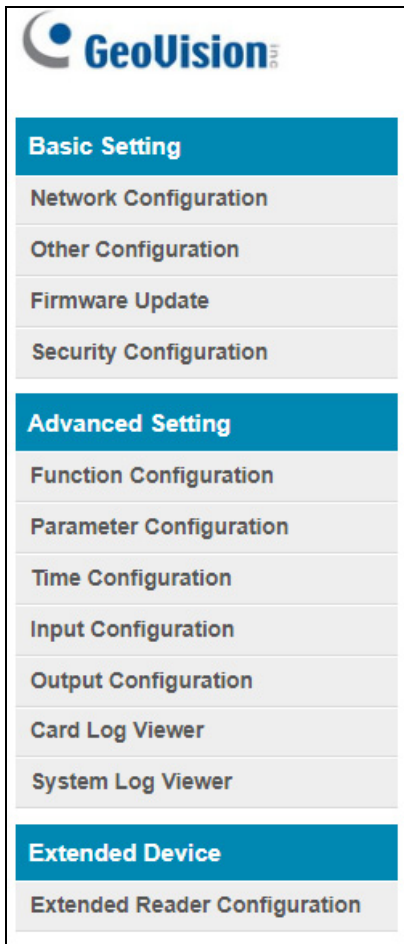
GeoVision Inc

Basic Setting

Network Configuration

Other Configuration

Firmware Update

Security Configuration

Advanced Setting

Function Configuration

Parameter Configuration

Time Configuration

Input Configuration

Output Configuration

Card Log Viewer

System Log Viewer

Extended Device

Extended Reader Configuration